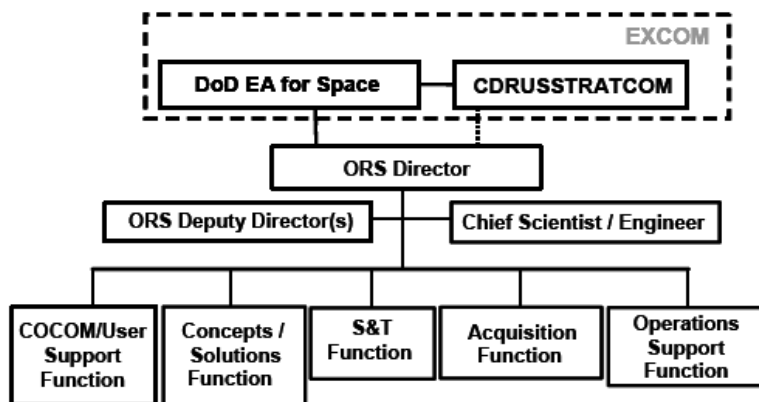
EXCOM

DoD EA for Space

CDRUSSTRATCOM

ORS Director

ORS Deputy Director(s)

Chief Scientist / Engineer

COCOM/User Support Function

Concepts / Solutions Function

S&T Function

Acquisition Function

Operations Support Function